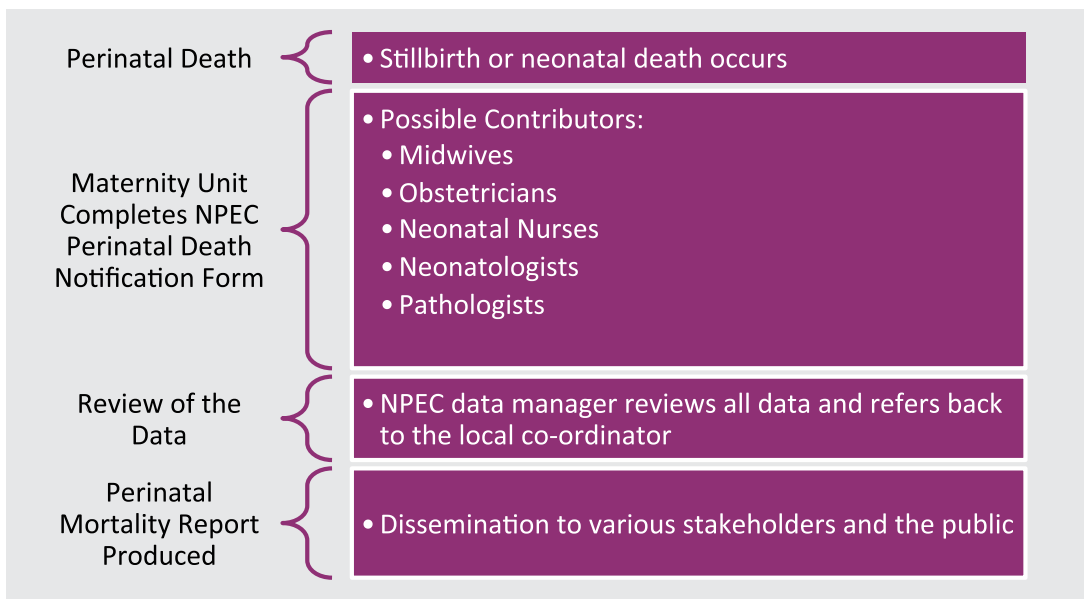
Perinatal Death

• Stillbirth or neonatal death occurs

Maternity Unit Completes NPEC Perinatal Death Notification Form

• Possible Contributors:
• Midwives
• Obstetricians
• Neonatal Nurses
• Neonatologists
• Pathologists

Review of the Data

• NPEC data manager reviews all data and refers back to the local co-ordinator

Perinatal Mortality Report Produced

• Dissemination to various stakeholders and the public